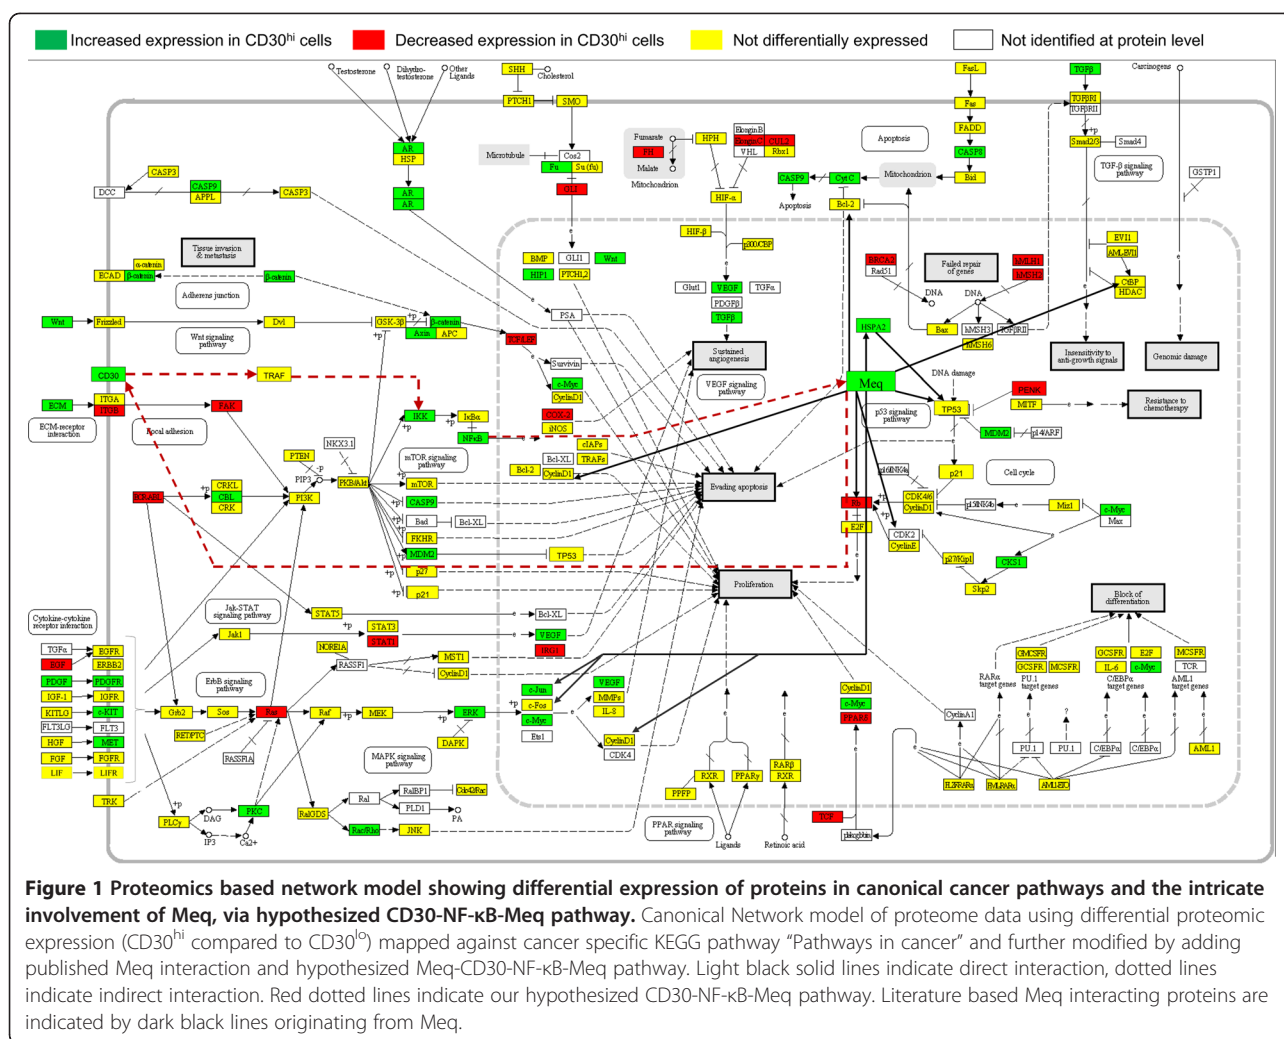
Increased expression in CD30$^{hi}$ cells Decreased expression in CD30$^{hi}$ cells Not differentially expressed Not identified at protein level

Testosterone Dihydro-testosterone Other Ligands SHH Cholesterol FasL TGFβ Carcinogens
PTCH1 SMO Fas TGFβRI TGFβRII
AR HSP Fumarate Elongin B FADD
Microtubule Cos2 FH Elongin C CUL2 Smad2/3 Smad4
Fu Su(fu) Malate VHL Rbx1 Apoptosis CASP8
CASP3 AR AR GLI Mitochondrion HIF-α CASP9 Cyt C Mitochondrion Bid TGF-β signaling pathway GSTP1
DCC CASP9 APPL CASP3 Apoptosis Bcl-2
Tissue invasion & metastasis HIF-β p300/CBP EVI1
α-catenin BMP GLI1 Wnt BRCA2 Failed repair of genes hMLH1 AML/EVI1
ECAD β-catenin β-catenin HIP1 PTCH2 Glut1 VEGF TGFα Rad51 hMSH2
Adherens junction PDGFβ DNA DNA CtBP HDAC
Wnt Frizzled Dvl GSK-3β β-catenin TGFβ
Wnt signaling pathway Axin APC PSA HSPA2 Bax hMSH3 TGFβRII Insensitivity to anti-growth signals Genomic damage
TCF/LEF Survivin Sustained angiogenesis hMSH6
CD30 TRAF c-Myc Meq DNA damage
ECM ITGA CyclinD1 VEGF signaling pathway PENK
ITGB FAK IKK IκBα COX2 p53 signaling pathway TP53 MITF Resistance to chemotherapy
ECM-receptor interaction Focal adhesion NFκB iNOS MDM2 p14ARF
NKX3.1 cIAPs
mTOR signaling pathway Bcl-XL TRAFs p16INK4a p21 Cell cycle
PTEN Bcl-2 CyclinD1 Evading apoptosis
CRKL PIP3 PKB/Akt mTOR Rb CDK4/6 CyclinD1 p15INK4b Miz1 c-Myc Max
BCR-ABL CBL PI3K CASP9 E2F
CRK Bad Bcl-XL CDK2 CyclinE
IKKβ Bad Bcl-XL FKHR p27Kip1 CKS1
MDM2 TP53
p27 Proliferation Skp2
p21
Jak-STAT signaling pathway STAT5 Bcl-XL Block of differentiation
Cytokine-cytokine receptor interaction STAT3 VEGF
TGFα Jak1 STAT1 BIRC5
EGF ERBB2 NORE1A MST1 GMCSFR GCSFR E2F MCSFR
PDGF PDGFR ErbB signaling pathway RASSF1 CyclinD1 GCSFR MCSFR IL-6 c-Myc TCR
IGF-1 IGFR c-Jun VEGF RARα target genes PU.1 target genes C/EBPα target genes AML1 target genes
KITLG c-KIT Grb2 Sos Ras Raf MEK ERK c-Fos MMPs
FLT3LG FLT3 RET/PTC c-Myc IL-8 CyclinD1 CyclinA1
HGF MET DAPK Ets1 c-Myc ?
FGF FGFR RASSF1 MAPK signaling pathway CyclinD1 PPARδ PU.1 PU.1 C/EBPα C/EBPα
LIF LIFR CDK4 RARβ
Ral RalGDS Cdc42/Rac RXR PPARγ RXR AML1
TRK PLD1 PLZF/RARα PML/RARα AML1/ETO
PLCγ DAG PKC RalGDS PA PPFP TCF
IP3 Ca2+ Rac/Rho JNK PPAR signaling pathway Ligands Retinoic acid plakoglobin

Figure 1 Proteomics based network model showing differential expression of proteins in canonical cancer pathways and the intricate involvement of Meq, via hypothesized CD30-NF-κB-Meq pathway. Canonical Network model of proteome data using differential proteomic expression (CD30$^{hi}$ compared to CD30$^{lo}$) mapped against cancer specific KEGG pathway “Pathways in cancer” and further modified by adding published Meq interaction and hypothesized Meq-CD30-NF-κB-Meq pathway. Light black solid lines indicate direct interaction, dotted lines indicate indirect interaction. Red dotted lines indicate our hypothesized CD30-NF-κB-Meq pathway. Literature based Meq interacting proteins are indicated by dark black lines originating from Meq.